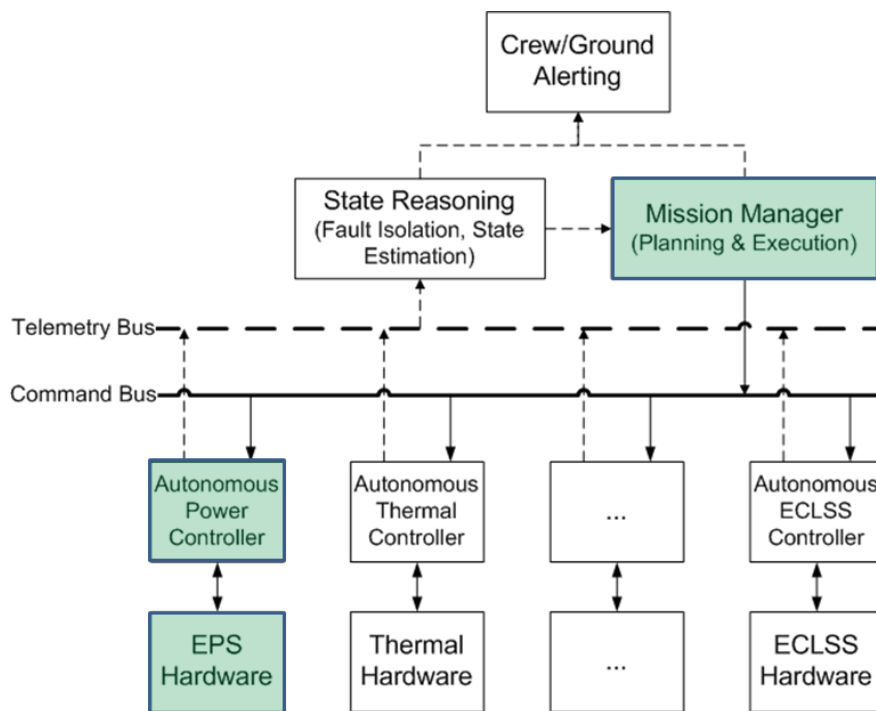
Crew/Ground Alerting

State Reasoning (Fault Isolation, State Estimation)

Mission Manager (Planning & Execution)

Telemetry Bus

Command Bus

Autonomous Power Controller

Autonomous Thermal Controller

...

Autonomous ECLSS Controller

EPS Hardware

Thermal Hardware

...

ECLSS Hardware